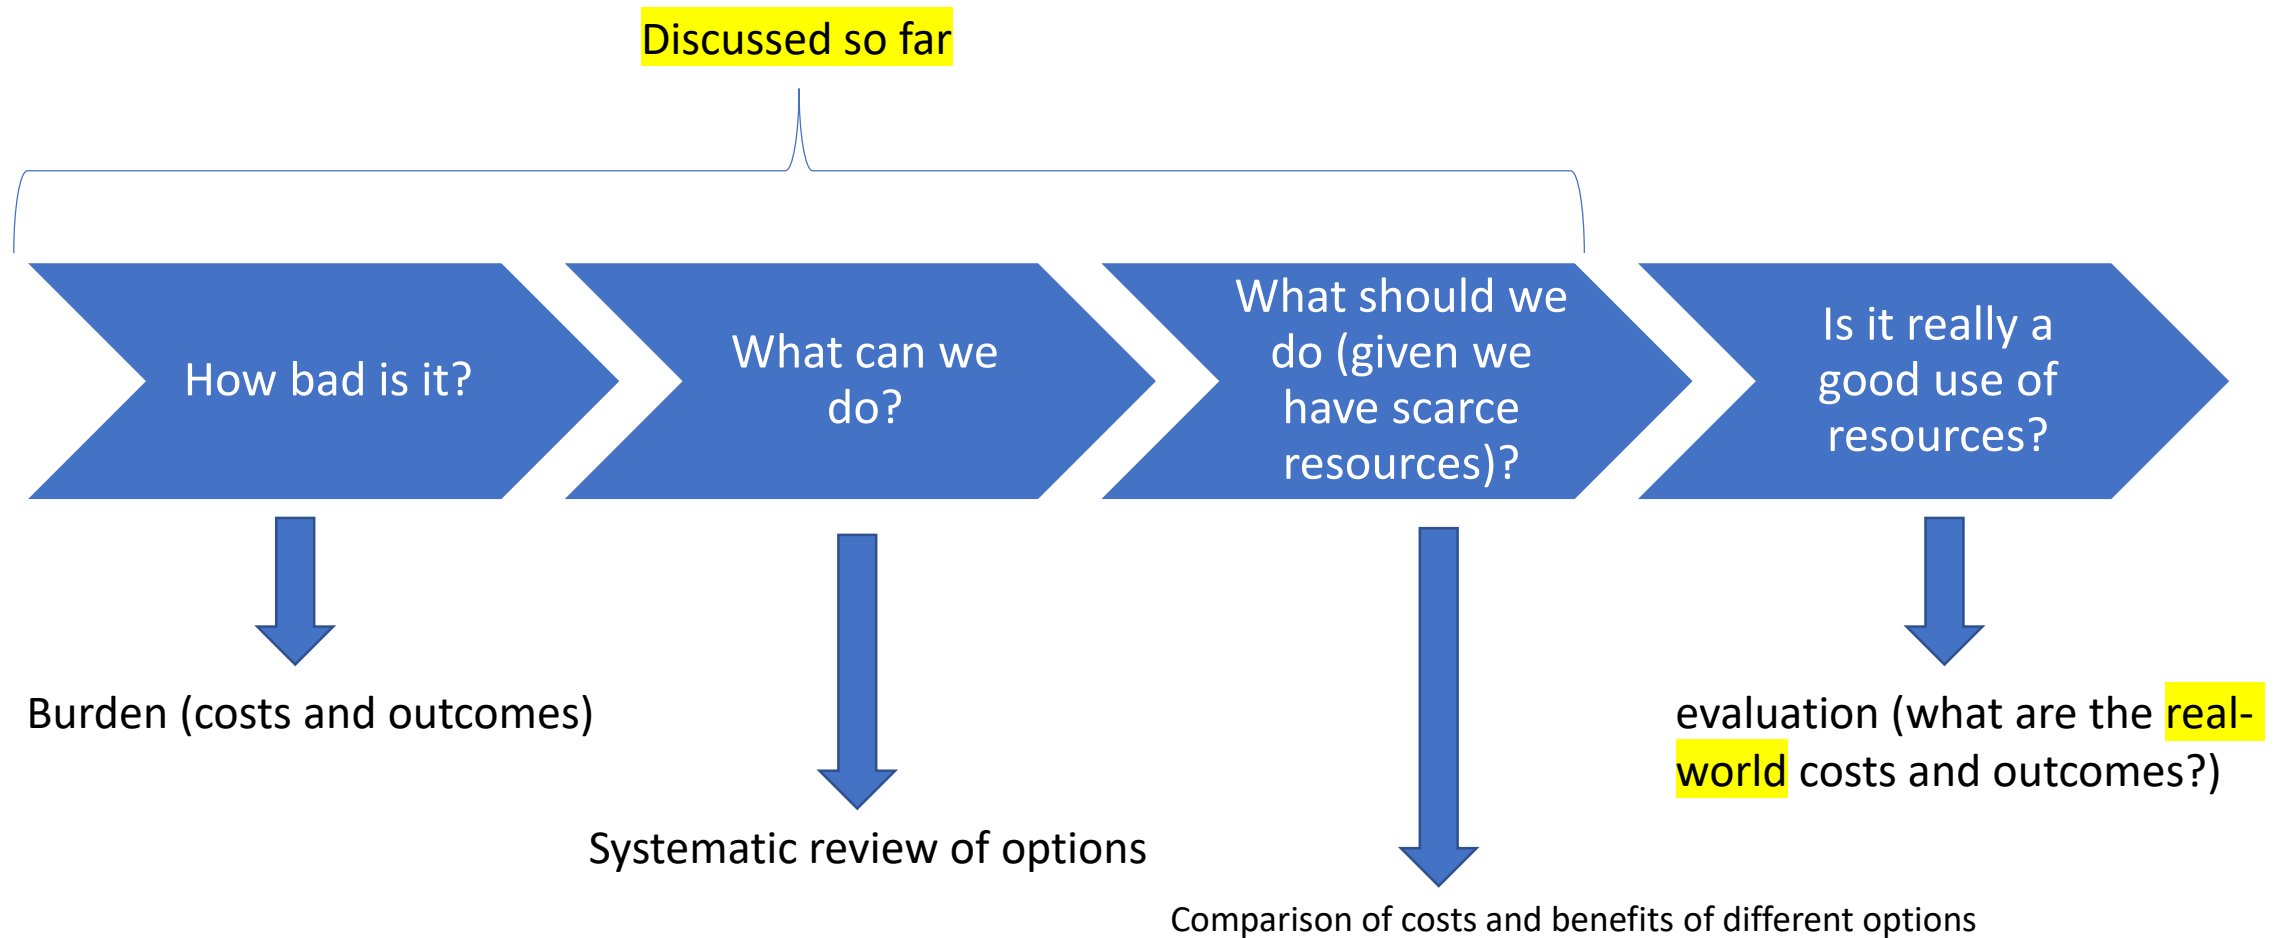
Discussed so far

How bad is it?

What can we do?

What should we do (given we have scarce resources)?

Is it really a good use of resources?

Burden (costs and outcomes)

Systematic review of options

Comparison of costs and benefits of different options

evaluation (what are the real-world costs and outcomes?)